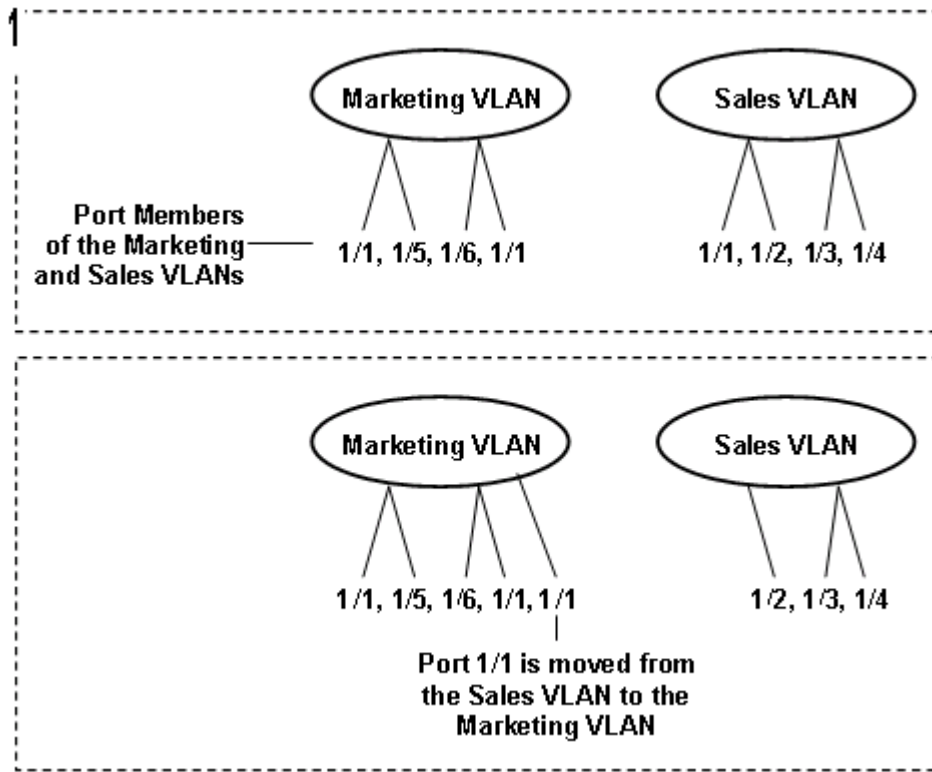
1

Marketing VLAN

Sales VLAN

Port Members of the Marketing and Sales VLANs

1/1, 1/5, 1/6, 1/1

1/1, 1/2, 1/3, 1/4

Marketing VLAN

Sales VLAN

1/1, 1/5, 1/6, 1/1, 1/1

1/2, 1/3, 1/4

Port 1/1 is moved from the Sales VLAN to the Marketing VLAN